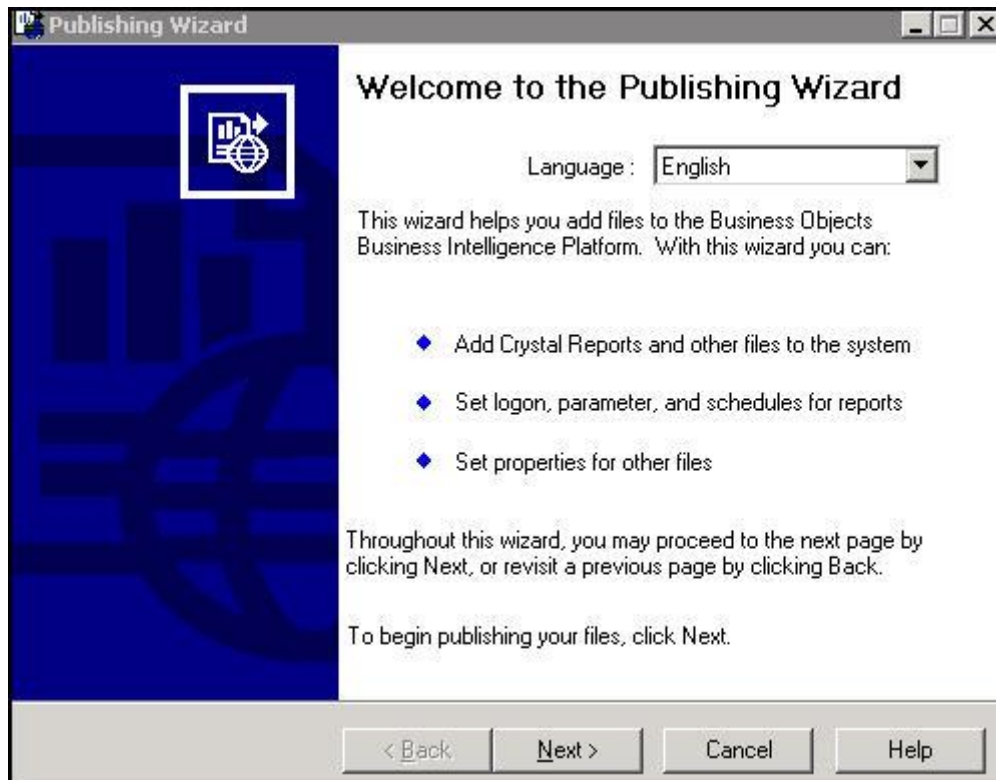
Publishing Wizard

Welcome to the Publishing Wizard

Language : English

This wizard helps you add files to the Business Objects Business Intelligence Platform. With this wizard you can:

- Add Crystal Reports and other files to the system
- Set logon, parameter, and schedules for reports
- Set properties for other files

Throughout this wizard, you may proceed to the next page by clicking Next, or revisit a previous page by clicking Back.

To begin publishing your files, click Next.

< Back | Next > | Cancel | Help